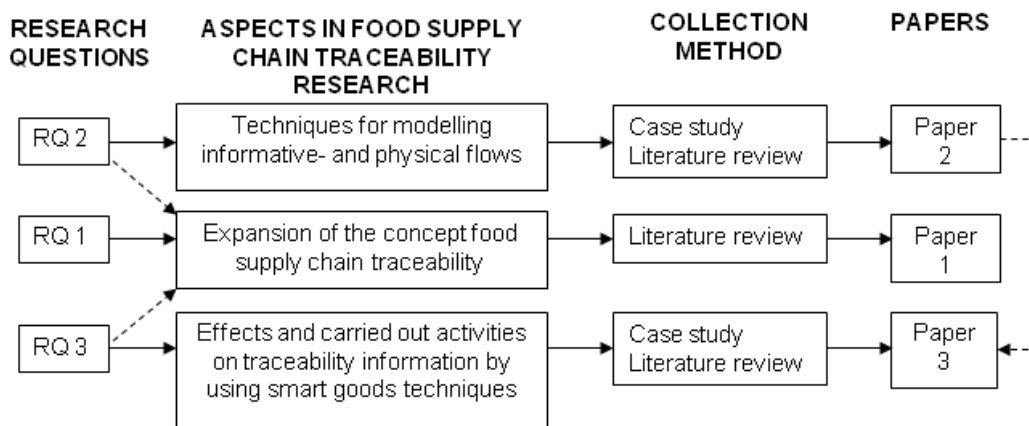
RESEARCH QUESTIONS

ASPECTS IN FOOD SUPPLY CHAIN TRACEABILITY RESEARCH

COLLECTION METHOD

PAPERS

RQ 2

Techniques for modelling informative- and physical flows

Case study
Literature review

Paper 2

RQ 1

Expansion of the concept food supply chain traceability

Literature review

Paper 1

RQ 3

Effects and carried out activities on traceability information by using smart goods techniques

Case study
Literature review

Paper 3